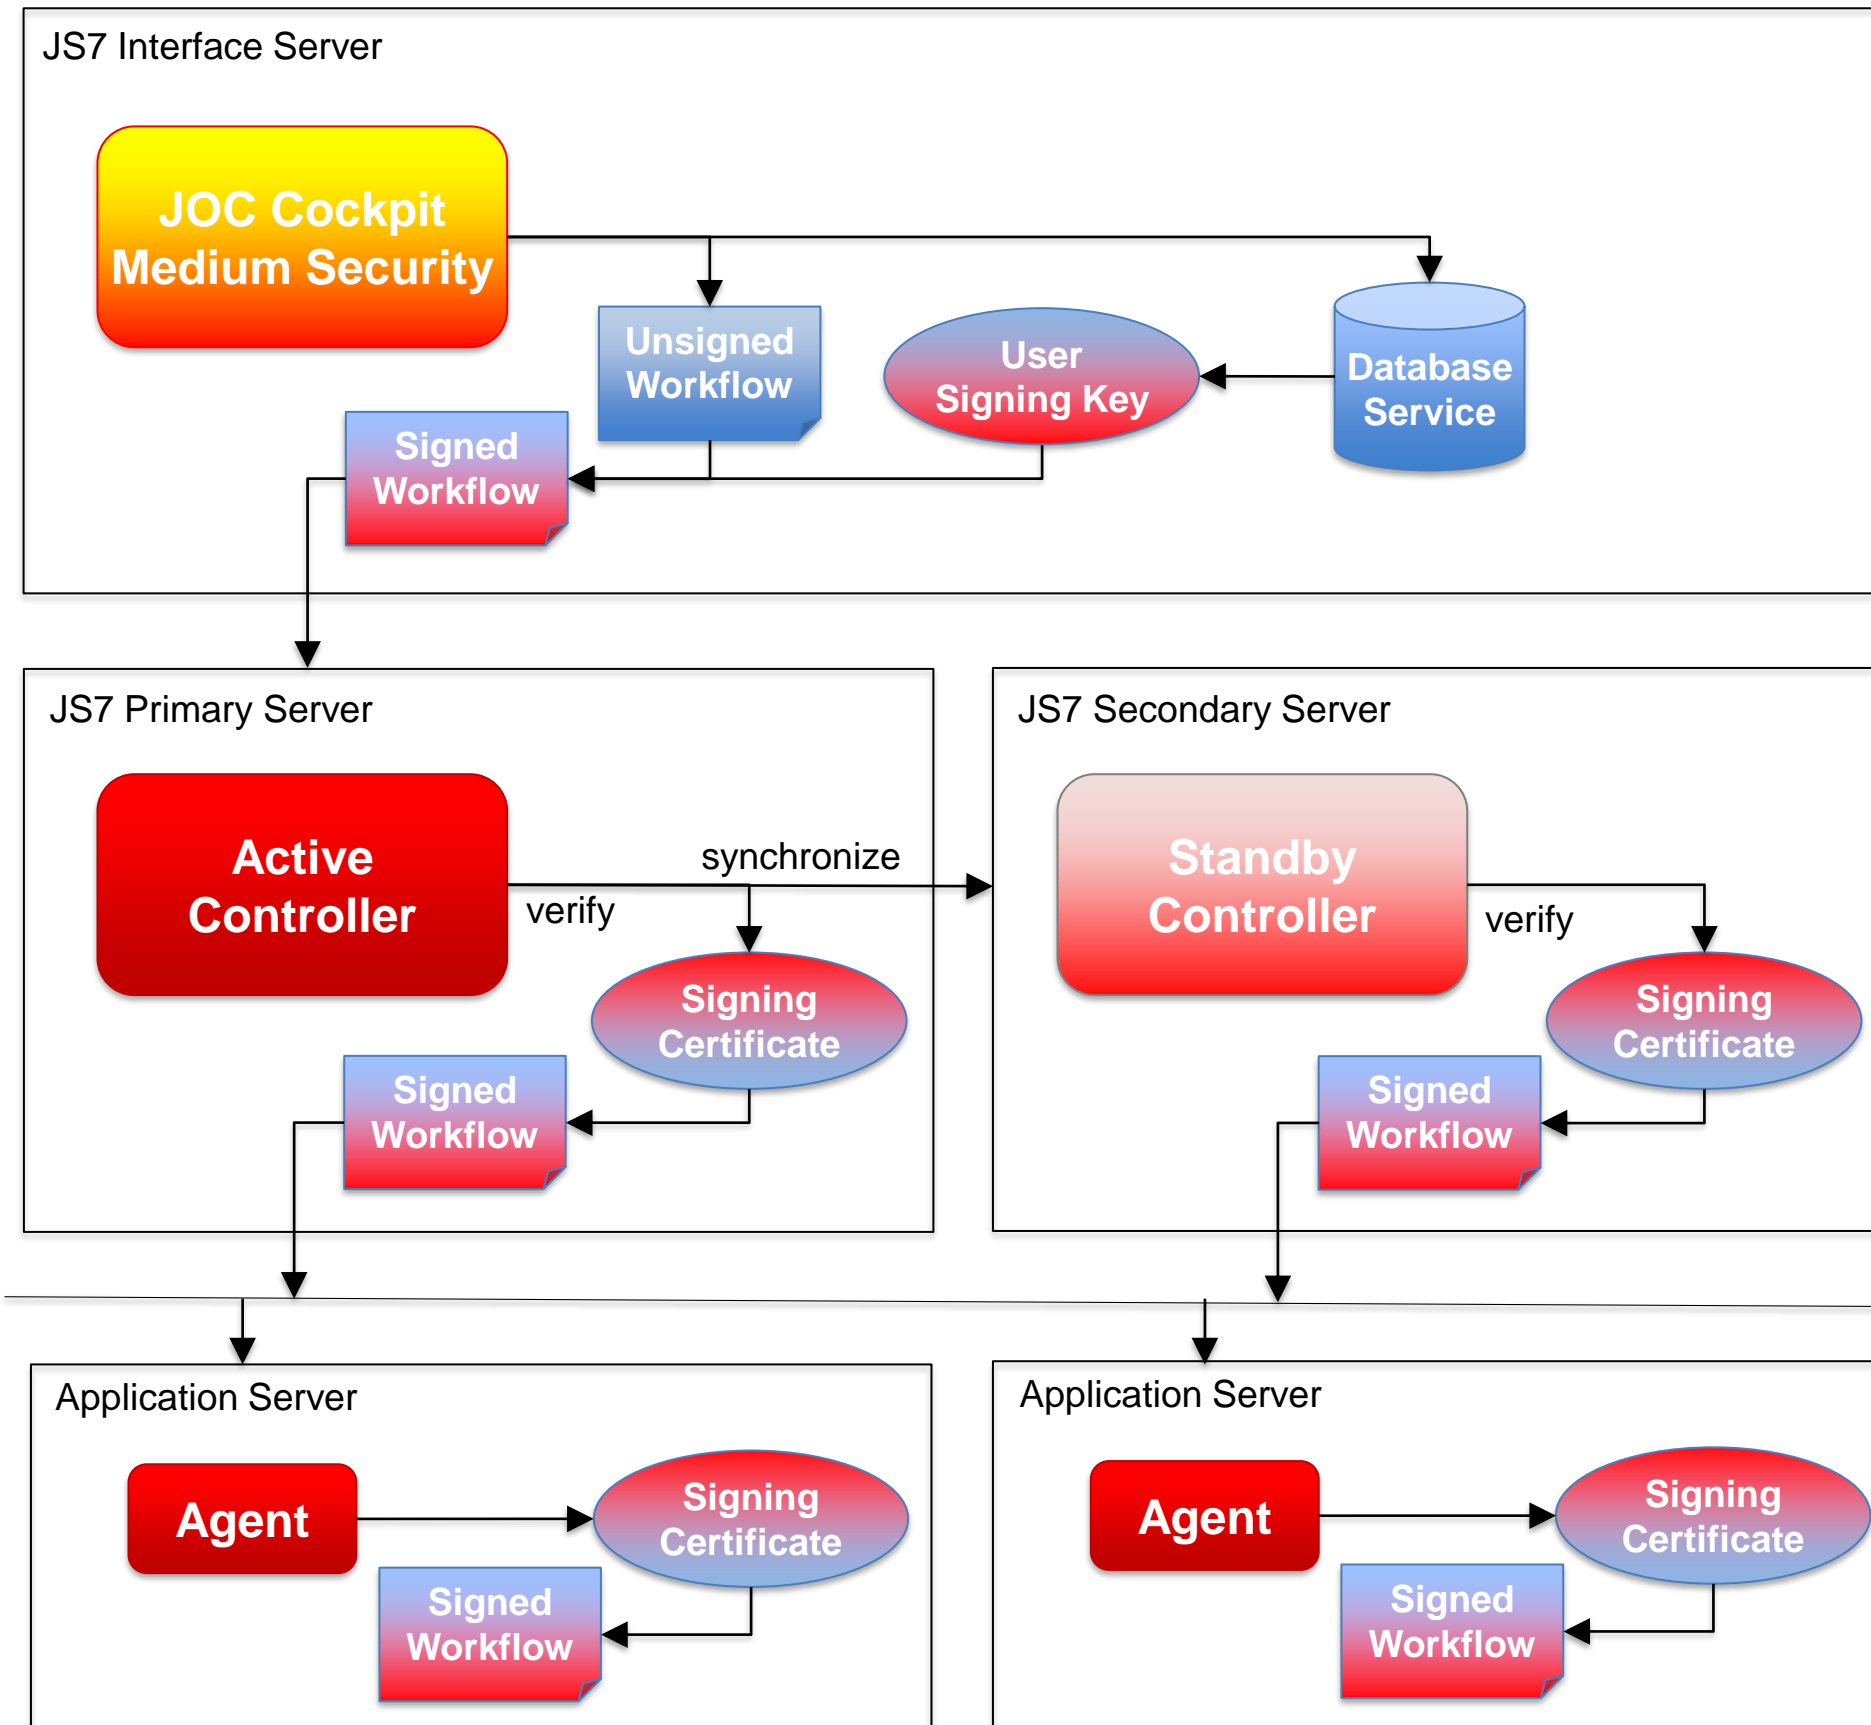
JS7 Interface Server

JOC Cockpit Medium Security

Unsigned Workflow

User Signing Key

Database Service

Signed Workflow

JS7 Primary Server

Active Controller

synchronize

verify

Signing Certificate

Signed Workflow

JS7 Secondary Server

Standby Controller

verify

Signing Certificate

Signed Workflow

Application Server

Agent

Signing Certificate

Signed Workflow

Application Server

Agent

Signing Certificate

Signed Workflow